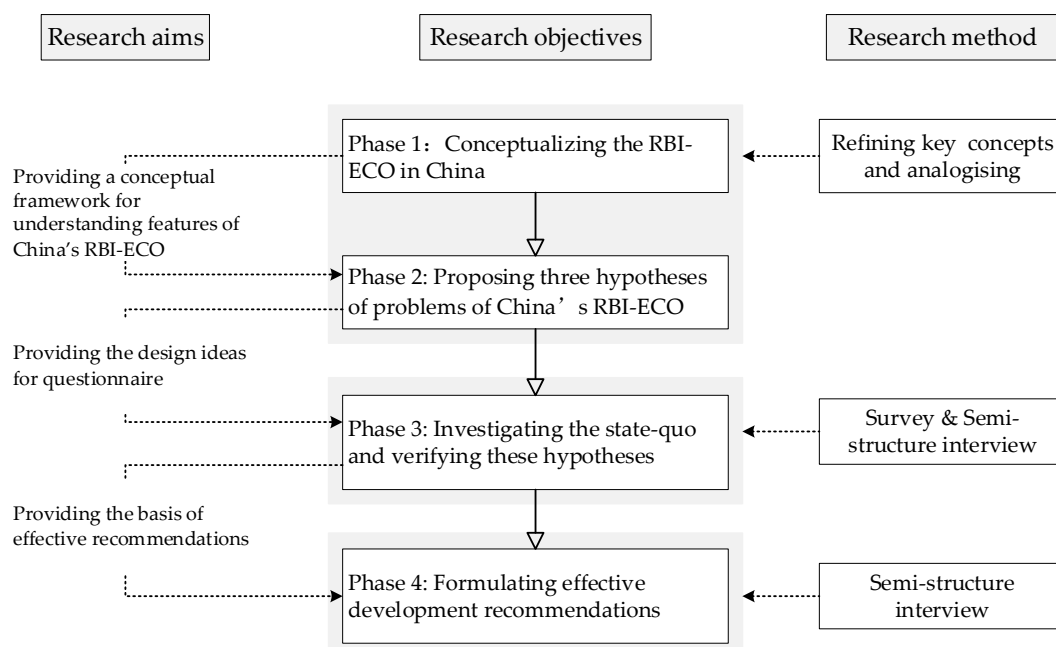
Research aims

Research objectives

Research method

Phase 1：Conceptualizing the RBI-ECO in China

Refining key concepts and analogising

Providing a conceptual framework for understanding features of China's RBI-ECO

Phase 2: Proposing three hypotheses of problems of China’s RBI-ECO

Providing the design ideas for questionnaire

Phase 3: Investigating the state-quo and verifying these hypotheses

Survey & Semi-structure interview

Providing the basis of effective recommendations

Phase 4: Formulating effective development recommendations

Semi-structure interview